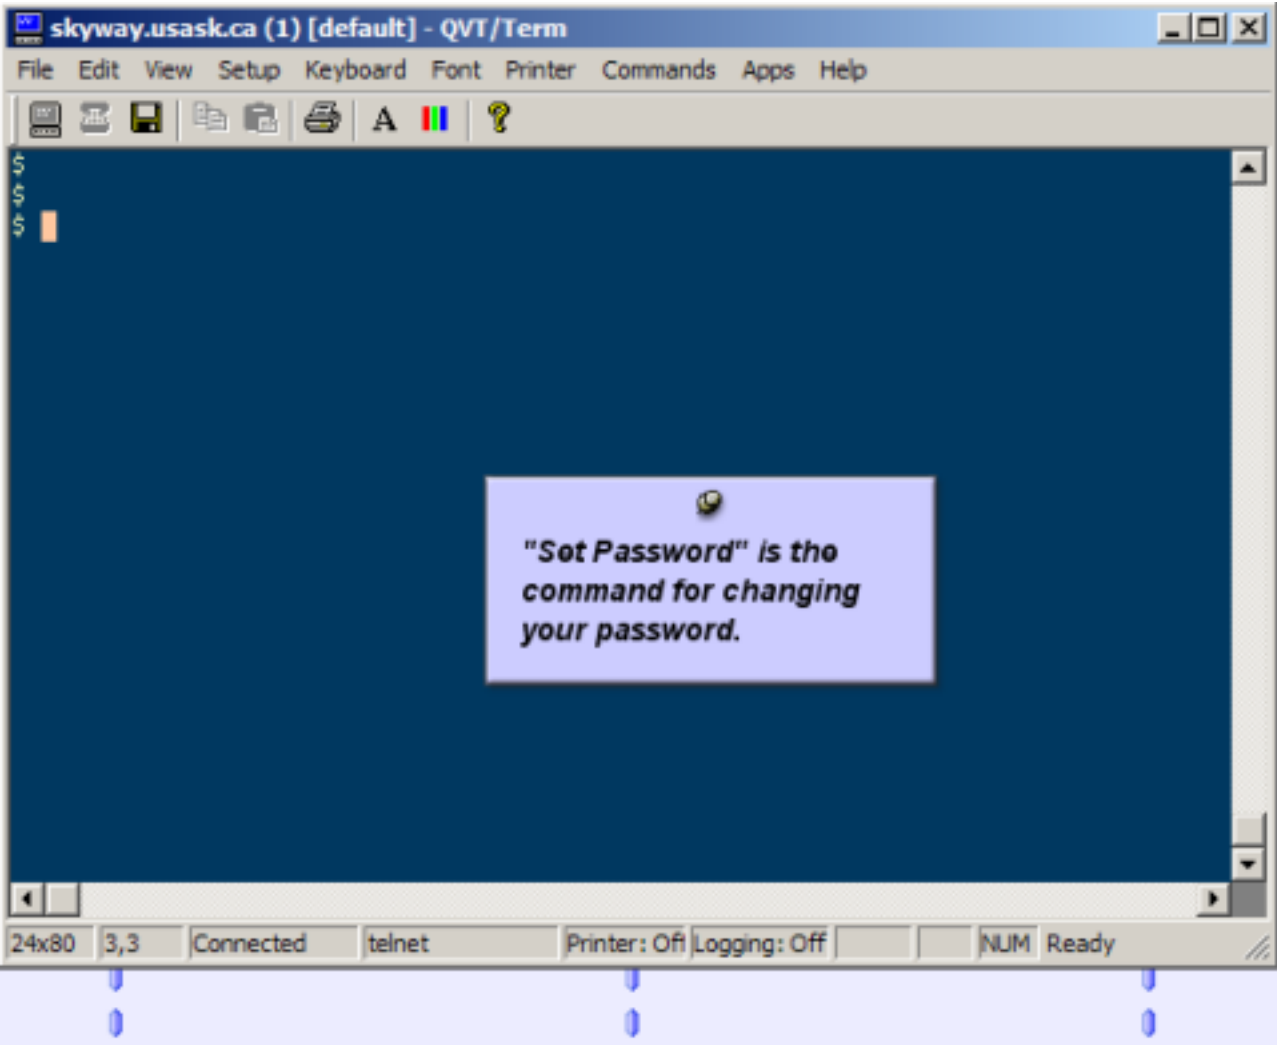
skyway.usask.ca (1) [default] - QVT/Term

File Edit View Setup Keyboard Font Printer Commands Apps Help

A

$
$
$

"Set Password" is the command for changing your password.

24x80 3,3 Connected telnet Printer: Off Logging: Off NUM Ready